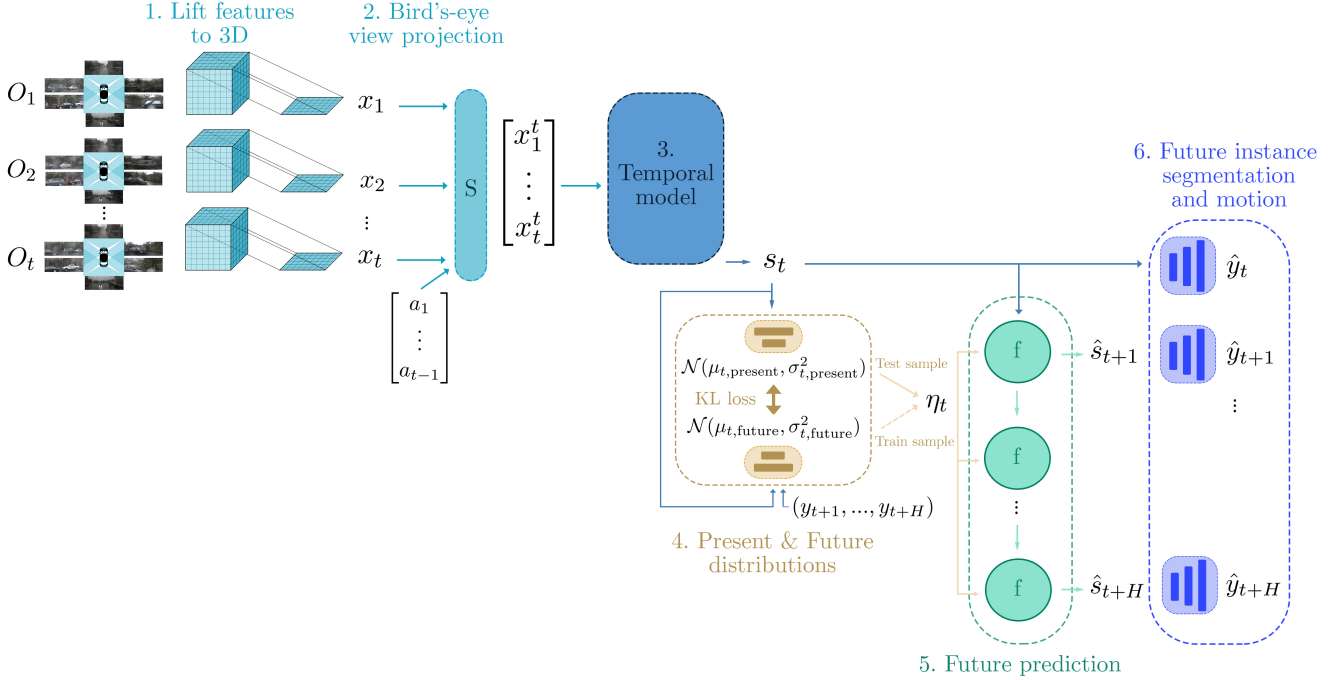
1. Lift features to 3D

2. Bird's-eye view projection

$O_1$

$O_2$

⋮

$O_t$

$x_1$

$x_2$

⋮

$x_t$

S

$\begin{bmatrix} x_1^t \\ \vdots \\ x_t^t \end{bmatrix}$

$\begin{bmatrix} a_1 \\ \vdots \\ a_{t-1} \end{bmatrix}$

3. Temporal model

$s_t$

$\mathcal{N}(\mu_{t,\text{present}}, \sigma^2_{t,\text{present}})$

KL loss

$\mathcal{N}(\mu_{t,\text{future}}, \sigma^2_{t,\text{future}})$

Test sample

Train sample

$\eta_t$

$(y_{t+1}, ..., y_{t+H})$

4. Present & Future distributions

f

f

⋮

f

$\hat{s}_{t+1}$

$\hat{s}_{t+H}$

5. Future prediction

6. Future instance segmentation and motion

$\hat{y}_t$

$\hat{y}_{t+1}$

⋮

$\hat{y}_{t+H}$